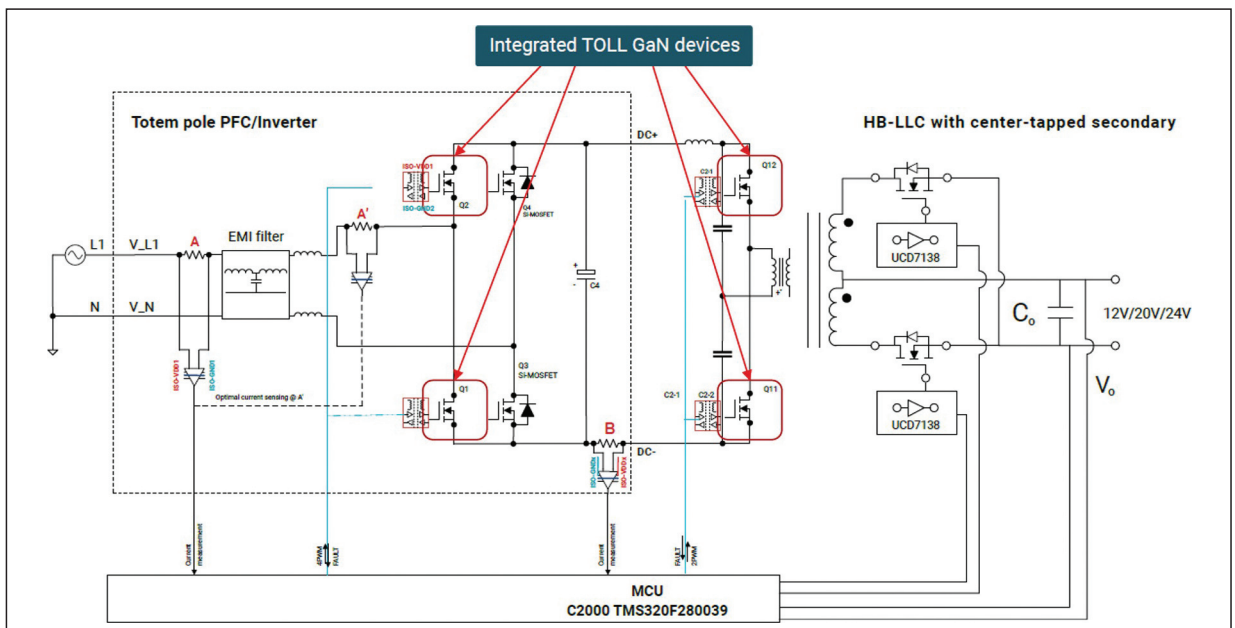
Integrated TOLL GaN devices

Totem pole PFC/Inverter

HB-LLC with center-tapped secondary

DC+

ISO-VDD1
ISO-GND2
Q2

Q4
SI-MOSFET

C2-1
Q12

L1
V_L1
A
EMI filter
A'

N
V_N

C4

UCD7138

$C_o$
12V/20V/24V

$V_o$

ISO-VDD1
ISO-GND1

Optimal current sensing @ A'

Q1

Q3
SI-MOSFET

B
DC-

C2-1
C2-2
Q11

UCD7138

ISO-GND
ISO-VDD

Current measurement

4PWM
FAULT

Current measurement

FAULT
2PWM

MCU
C2000 TMS320F280039